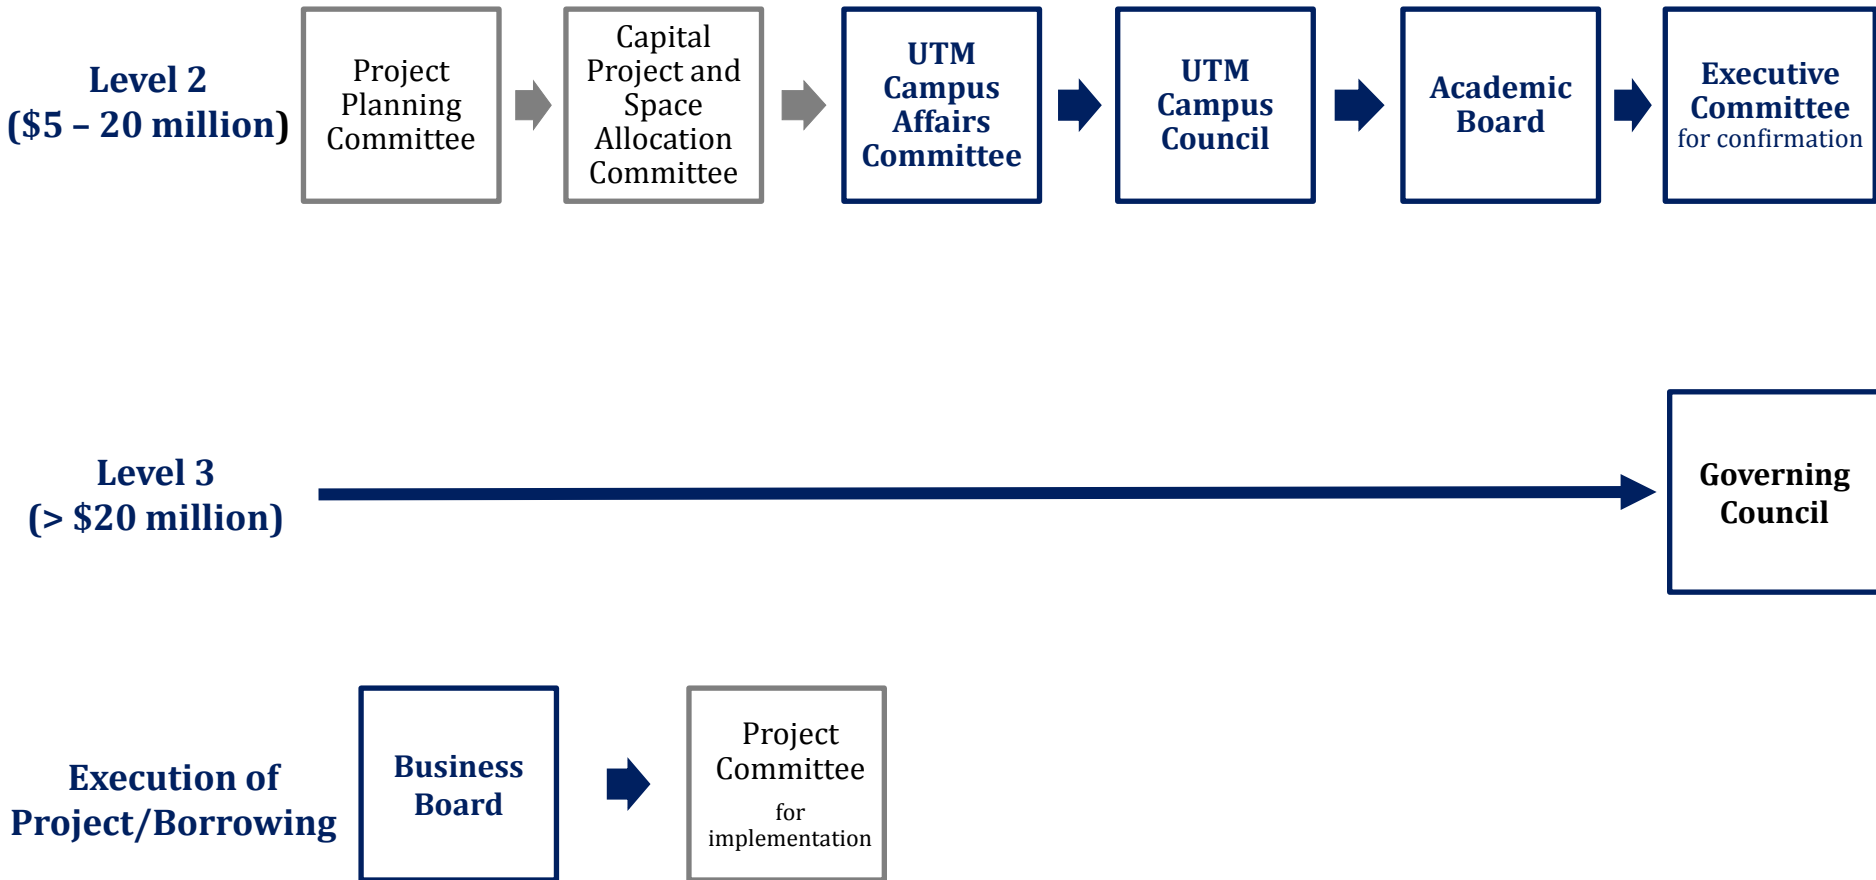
Level 2
($5 – 20 million)

Project Planning Committee

Capital Project and Space Allocation Committee

UTM Campus Affairs Committee

UTM Campus Council

Academic Board

Executive Committee
for confirmation

Level 3
(> $20 million)

Governing Council

Execution of Project/Borrowing

Business Board

Project Committee
for implementation